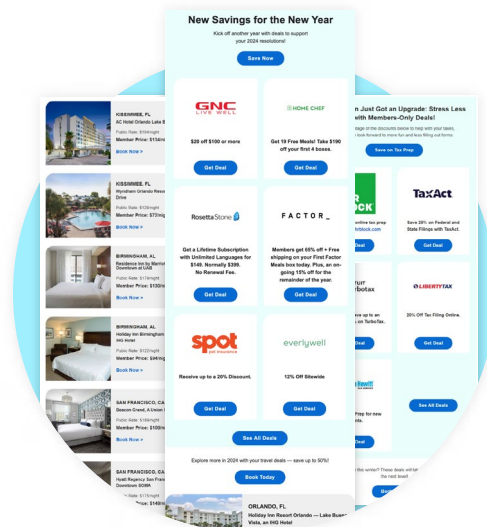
New Savings for the New Year

Kick off another year with deals to support your 2024 resolutions!

Save Now

GNC LIVE WELL

$20 off $100 or more

Get Deal

HOME CHEF

Get 19 Free Meals! Take $190 off your first 4 boxes.

Get Deal

Rosetta Stone

Get a Lifetime Subscription with Unlimited Languages for $149. Normally $399. No Renewal Fee.

Get Deal

FACTOR_

Members get 65% off + Free shipping on your First Factor Meals box today. Plus, an on-going 15% off for the remainder of the year.

Get Deal

spot pet insurance

Receive up to a 20% Discount.

Get Deal

everlywell

12% Off Sitewide

Get Deal

See All Deals

Explore more in 2024 with your travel deals — save up to 50%!

Book Today

ORLANDO, FL
Holiday Inn Resort Orlando — Lake Buena Vista, an IHG Hotel

KISSIMMEE, FL
AC Hotel Orlando Lake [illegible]
Public Rate: $104/night
Member Price: $134/n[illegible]
Book Now >

KISSIMMEE, FL
Wyndham Orlando Resort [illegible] Drive
Public Rate: $109/night
Member Price: $73/nig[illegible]
Book Now >

BIRMINGHAM, AL
Residence Inn by Marriott Downtown at UAB
Public Rate: $178/night
Member Price: $139/n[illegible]
Book Now >

BIRMINGHAM, AL
Holiday Inn Birmingham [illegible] IHG Hotel
Public Rate: $122/night
Member Price: $94/nig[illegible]
Book Now >

SAN FRANCISCO, CA
Beacon Grand, A Union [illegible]
Public Rate: $174/night
Member Price: $109/n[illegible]
Book Now >

SAN FRANCISCO, CA
Hyatt Regency San Francisco Downtown SOMA
Public Rate: $115/night
Member Price: $94/nig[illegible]

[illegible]n Just Got an Upgrade: Stress Less with Members-Only Deals!
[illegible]tage of the discounts below to help with your taxes, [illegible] look forward to more fun and less filling out forms.

Save on Tax Prep

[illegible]nline tax prep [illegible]rblock.com

Get Deal

TaxAct

Save 20% on Federal and State Filings with TaxAct.

Get Deal

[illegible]rbotax
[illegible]ve up to an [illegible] on TurboTax.

Get Deal

LIBERTYTAX

20% Off Tax Filing Online.

Get Deal

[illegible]Prep for new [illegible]ents.

Get Deal

See All Deals

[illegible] this winter? Those deals will be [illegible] the next level!

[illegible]